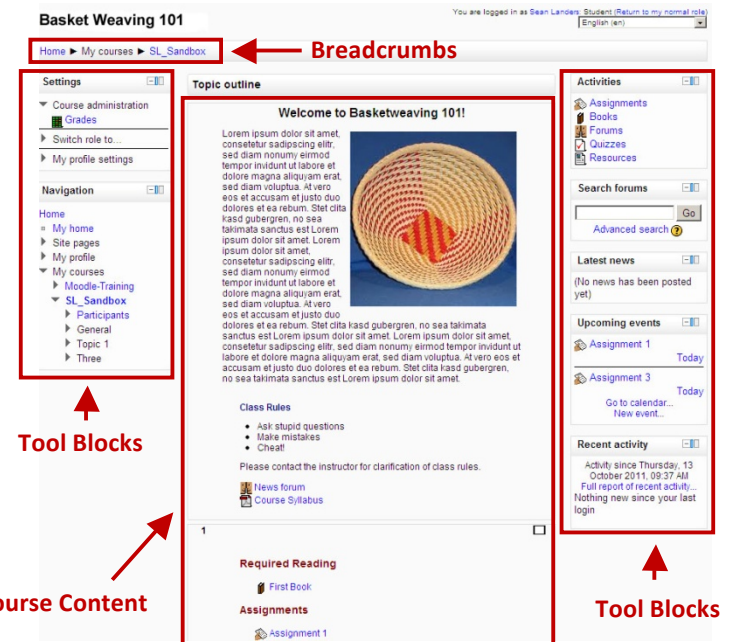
Basket Weaving 101

You are logged in as Sean Landers: Student (Return to my normal role)
English (en)

Home ► My courses ► SL_Sandbox

Breadcrumbs

Settings
Course administration
Grades
Switch role to...
My profile settings

Navigation
Home
My home
Site pages
My profile
My courses
Moodle-Training
SL_Sandbox
Participants
General
Topic 1
Three

Tool Blocks

Topic outline

Welcome to Basketweaving 101!

Lorem ipsum dolor sit amet, consetetur sadipscing elitr, sed diam nonumy eirmod tempor invidunt ut labore et dolore magna aliquyam erat, sed diam voluptua. At vero eos et accusam et justo duo dolores et ea rebum. Stet clita kasd gubergren, no sea takimata sanctus est Lorem ipsum dolor sit amet. Lorem ipsum dolor sit amet, consetetur sadipscing elitr, sed diam nonumy eirmod tempor invidunt ut labore et dolore magna aliquyam erat, sed diam voluptua. At vero eos et accusam et justo duo dolores et ea rebum. Stet clita kasd gubergren, no sea takimata sanctus est Lorem ipsum dolor sit amet. Lorem ipsum dolor sit amet, consetetur sadipscing elitr, sed diam nonumy eirmod tempor invidunt ut labore et dolore magna aliquyam erat, sed diam voluptua. At vero eos et accusam et justo duo dolores et ea rebum. Stet clita kasd gubergren, no sea takimata sanctus est Lorem ipsum dolor sit amet.

Class Rules
• Ask stupid questions
• Make mistakes
• Cheat!

Please contact the instructor for clarification of class rules.

News forum
Course Syllabus

1

Required Reading
First Book
Assignments
Assignment 1

ourse Content

Activities
Assignments
Books
Forums
Quizzes
Resources

Search forums
Go
Advanced search

Latest news
(No news has been posted yet)

Upcoming events
Assignment 1
Today
Assignment 3
Today
Go to calendar...
New event...

Recent activity
Activity since Thursday, 13 October 2011, 09:37 AM
Full report of recent activity...
Nothing new since your last login

Tool Blocks